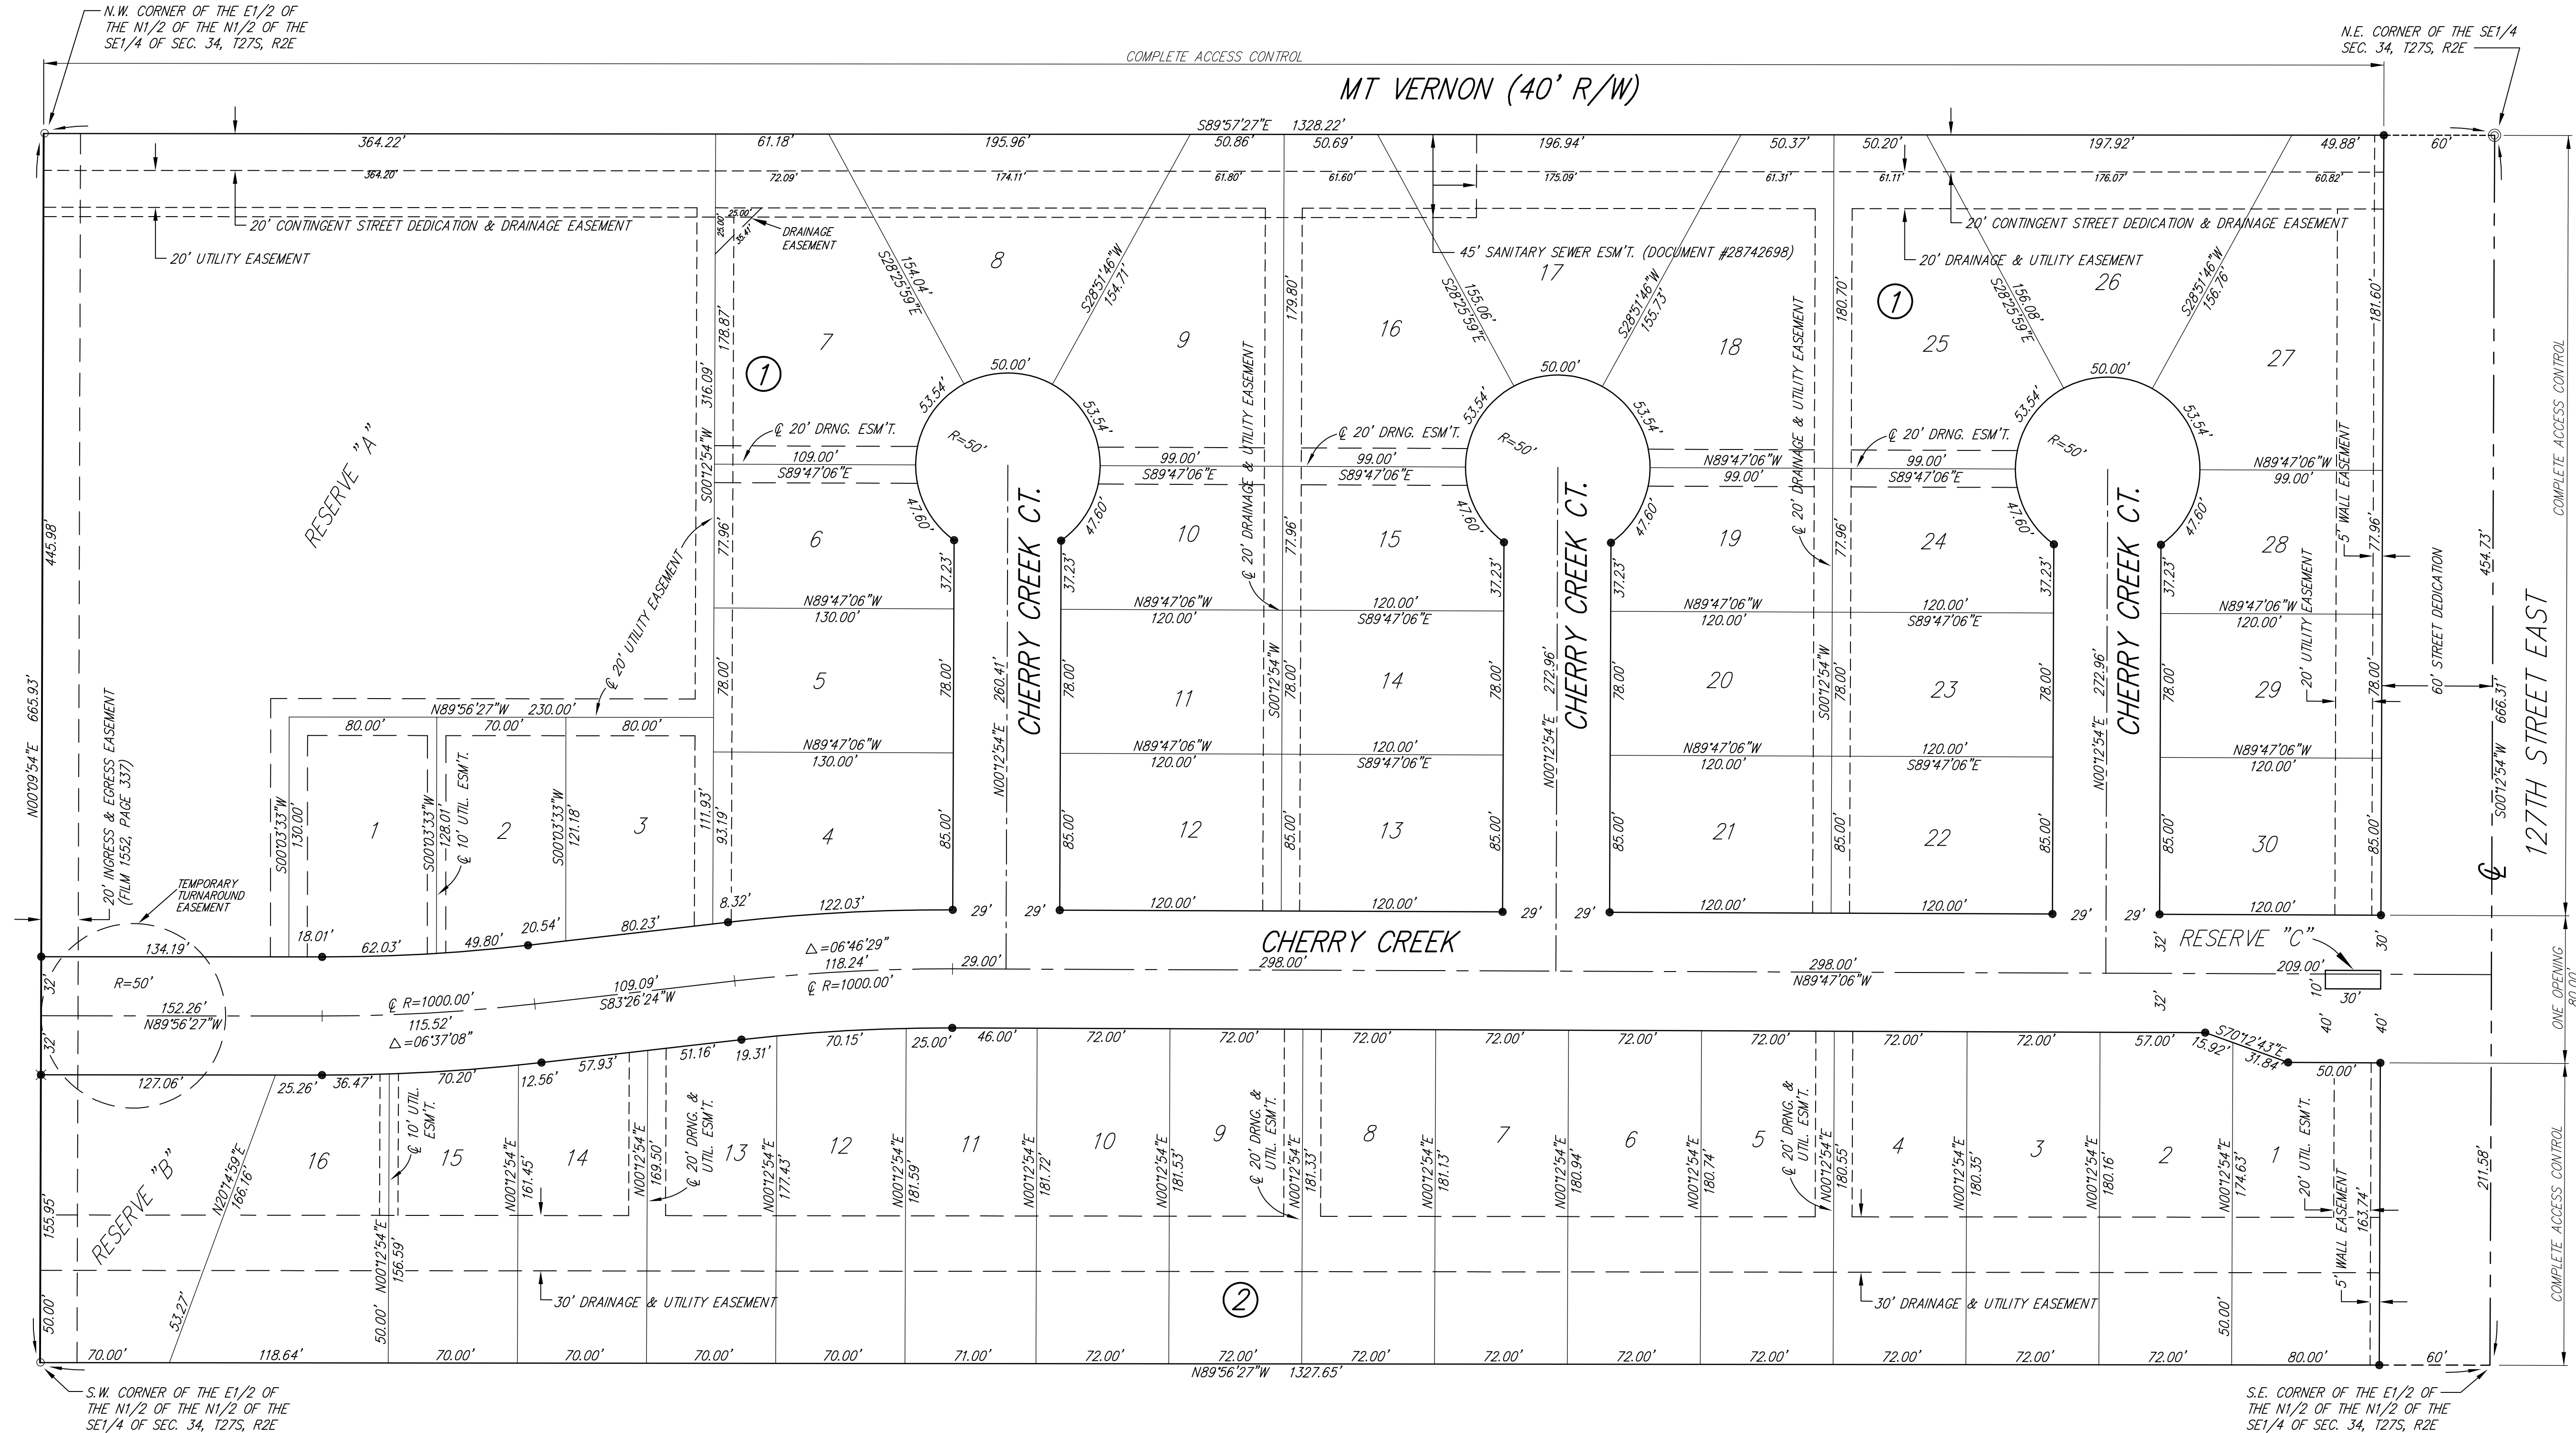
N.W. CORNER OF THE E1/2 OF THE N1/2 OF THE N1/2 OF THE SE1/4 OF SEC. 34, T27S, R2E

N.E. CORNER OF THE SE1/4 SEC. 34, T27S, R2E

COMPLETE ACCESS CONTROL

MT VERNON (40' R/W)

S89°57'27"E 1328.22'

364.22' 61.18' 195.96' 50.86' 50.69' 196.94' 50.37' 50.20' 197.92' 49.88' 60'

364.20' 72.09' 174.11' 61.80' 61.60' 175.09' 61.31' 61.11' 176.07' 60.82'

20' CONTINGENT STREET DEDICATION & DRAINAGE EASEMENT

20' UTILITY EASEMENT

DRAINAGE EASEMENT

25.00' 25.00' 35.41'

45' SANITARY SEWER ESM'T. (DOCUMENT #28742698)

20' CONTINGENT STREET DEDICATION & DRAINAGE EASEMENT

20' DRAINAGE & UTILITY EASEMENT

8 S28°25'59"E 154.04' S28°51'46"W 154.71'

17 S28°25'59"E 155.06' S28°51'46"W 155.73'

26 S28°25'59"E 156.08' S28°51'46"W 156.76'

7 9 16 18 25 27

① ① ②

178.87' 179.80' 180.70' 181.60'

316.09' S00°12'54"W

50.00' 53.54' R=50' 47.60'

RESERVE "A"

℄ 20' DRNG. ESM'T.

109.00' S89°47'06"E 99.00' S89°47'06"E 99.00' S89°47'06"E 99.00' N89°47'06"W 99.00' 99.00' S89°47'06"E N89°47'06"W 99.00'

℄ 20' DRAINAGE & UTILITY EASEMENT

5' WALL EASEMENT

6 10 15 19 24 28

37.23' 77.96'

℄ 20' UTILITY EASEMENT

N89°47'06"W 130.00' N89°47'06"W 120.00' 120.00' S89°47'06"E N89°47'06"W 120.00' 120.00' S89°47'06"E N89°47'06"W 120.00'

CHERRY CREEK CT.

5 11 14 20 23 29

78.00'

N00°12'54"E 260.41' N00°12'54"E 272.96' N00°12'54"E 272.96'

S00°12'54"W

20' UTILITY EASEMENT

60' STREET DEDICATION

N89°56'27"W 230.00'

80.00' 70.00' 80.00'

1 2 3 4 12 13 21 22 30

S00°03'33"W 130.00' S00°03'33"W 128.01' S00°03'33"W 121.18'

℄ 10' UTIL. ESM'T.

111.93' 93.19'

N89°47'06"W 130.00' N89°47'06"W 120.00' 120.00' S89°47'06"E N89°47'06"W 120.00' 120.00' S89°47'06"E N89°47'06"W 120.00'

85.00'

20' INGRESS & EGRESS EASEMENT (FILM 1552, PAGE 337)

TEMPORARY TURNAROUND EASEMENT

445.98' N00°09'54"E 665.93'

454.73' S00°12'54"W 666.37'

127TH STREET EAST

COMPLETE ACCESS CONTROL

8.32' 122.03' 29' 120.00' 29' 29' 120.00' 120.00' 29' 29' 120.00' 120.00' 29' 29' 120.00'

134.19' 18.01' 62.03' 49.80' 20.54' 80.23'

CHERRY CREEK

RESERVE "C"

32' 30'

△=06°46'29" 118.24' ℄ R=1000.00'

29.00' 298.00' 298.00' N89°47'06"W 209.00'

R=50' 152.26' N89°56'27"W 109.09' S83°26'24"W

℄ R=1000.00' 115.52' △=06°37'08"

10' 30' 40' 40'

ONE OPENING 80.00'

127.06' 25.26' 36.47' 70.20' 12.56' 57.93' 51.16' 19.31' 70.15' 25.00' 46.00' 72.00' 72.00' 72.00' 72.00' 72.00' 72.00' 72.00' 72.00' 57.00' 15.92' S70°12'43"E 31.84' 50.00'

16 15 14 13 12 11 10 9 8 7 6 5 4 3 2 1

RESERVE "B"

N20°14'59"E 166.16'

℄ 10' UTIL. ESM'T.

N00°12'54"E 161.45' N00°12'54"E 169.50' N00°12'54"E 177.43' N00°12'54"E 181.59' N00°12'54"E 181.72' N00°12'54"E 181.53' N00°12'54"E 181.33' N00°12'54"E 181.13' N00°12'54"E 180.94' N00°12'54"E 180.74' N00°12'54"E 180.55' N00°12'54"E 180.35' N00°12'54"E 180.16' N00°12'54"E 174.63'

℄ 20' DRNG. & UTIL ESM'T.

20' UTIL. ESM'T.

5' WALL EASEMENT

163.74' 211.58'

155.95' N00°12'54"E 156.59' 50.00'

30' DRAINAGE & UTILITY EASEMENT

30' DRAINAGE & UTILITY EASEMENT

53.27'

50.00'

70.00' 118.64' 70.00' 70.00' 70.00' 70.00' 71.00' 72.00' 72.00' 72.00' 72.00' 72.00' 72.00' 72.00' 72.00' 72.00' 80.00' 60'

N89°56'27"W 1327.65'

S.W. CORNER OF THE E1/2 OF THE N1/2 OF THE N1/2 OF THE SE1/4 OF SEC. 34, T27S, R2E

S.E. CORNER OF THE E1/2 OF THE N1/2 OF THE N1/2 OF THE SE1/4 OF SEC. 34, T27S, R2E